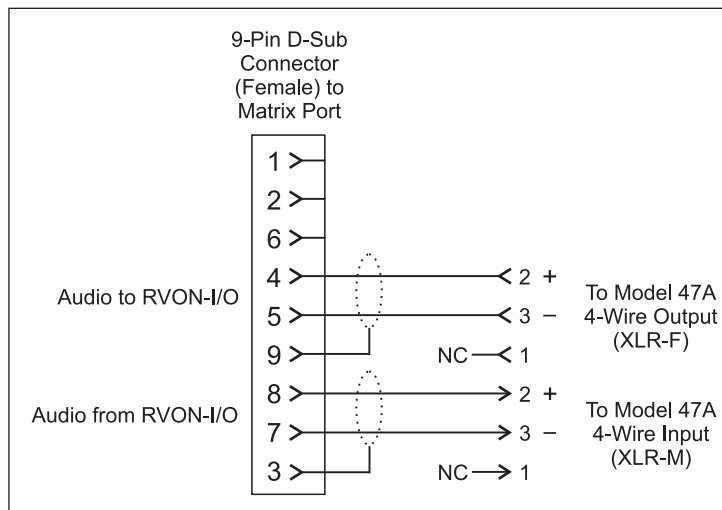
9-Pin D-Sub Connector (Female) to Matrix Port

1
2
6
4
5
9
8
7
3

Audio to RVON-I/O

Audio from RVON-I/O

2 +
3 −
NC 1

To Model 47A 4-Wire Output (XLR-F)

2 +
3 −
NC 1

To Model 47A 4-Wire Input (XLR-M)